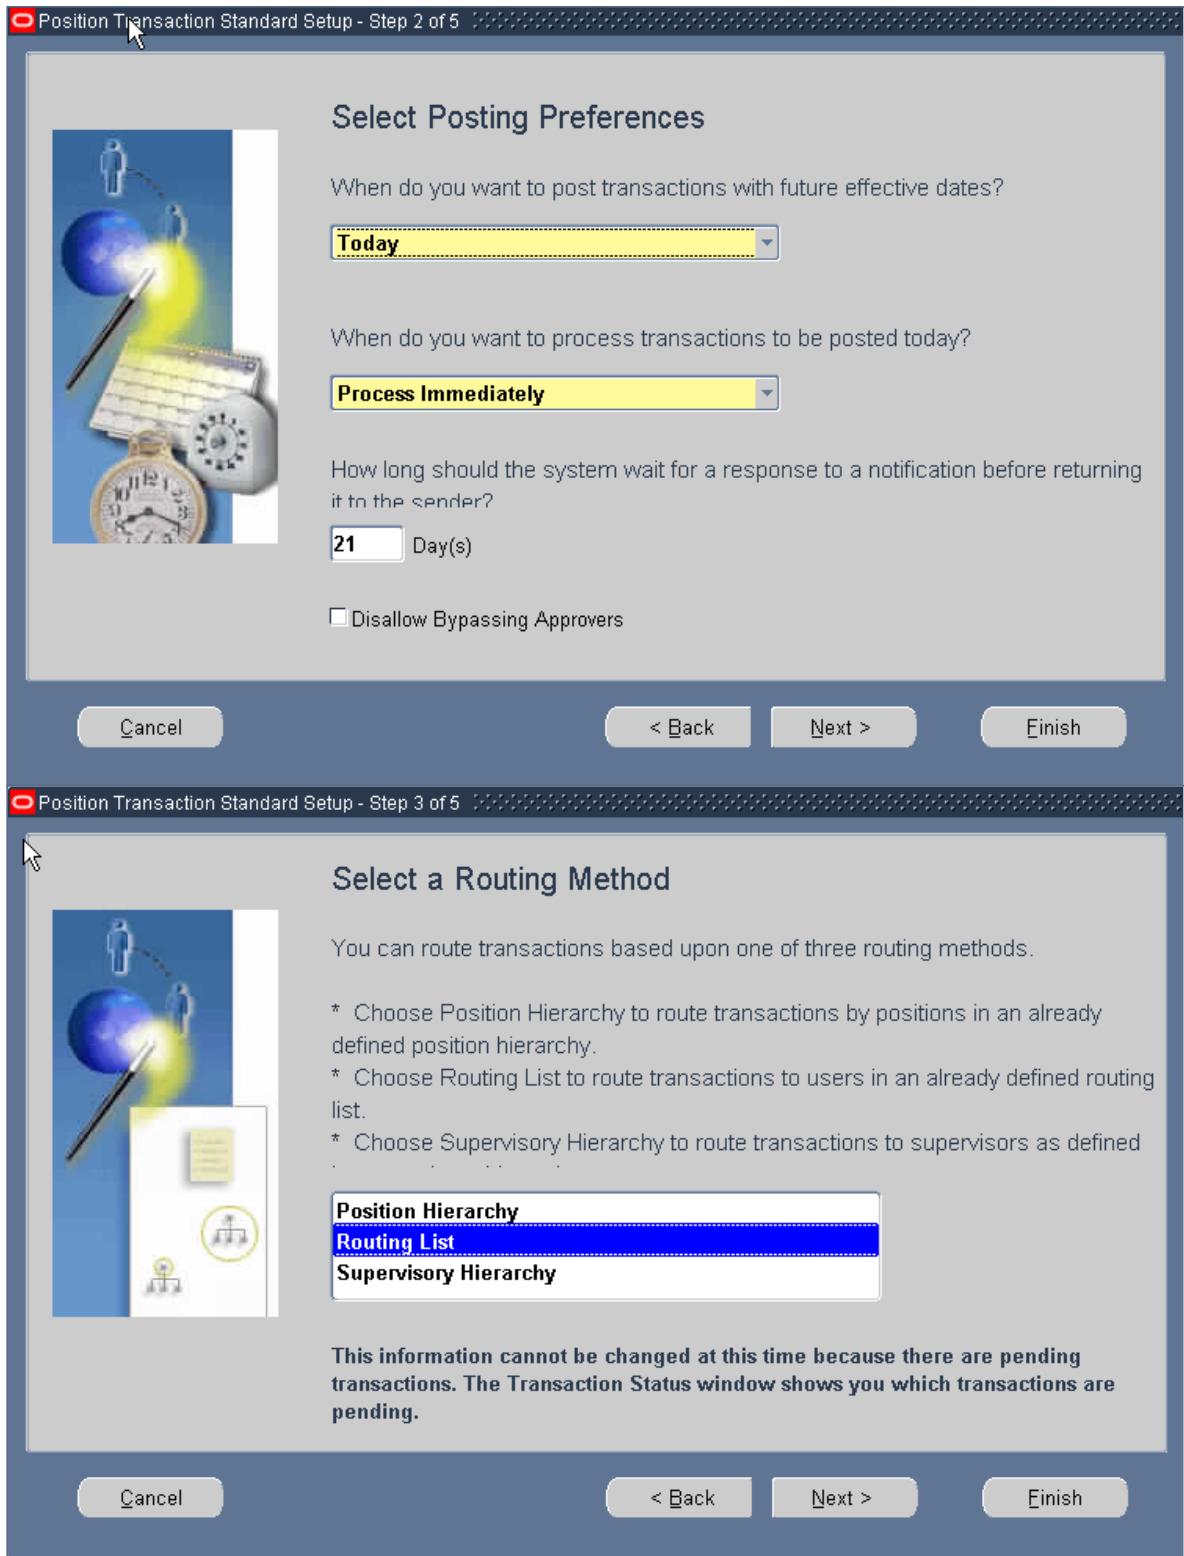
Position Transaction Standard Setup - Step 2 of 5

Select Posting Preferences

When do you want to post transactions with future effective dates?

Today

When do you want to process transactions to be posted today?

Process Immediately

How long should the system wait for a response to a notification before returning it to the sender?

21 Day(s)

Disallow Bypassing Approvers

Cancel

< Back

Next >

Finish

Position Transaction Standard Setup - Step 3 of 5

Select a Routing Method

You can route transactions based upon one of three routing methods.

* Choose Position Hierarchy to route transactions by positions in an already defined position hierarchy.
* Choose Routing List to route transactions to users in an already defined routing list.
* Choose Supervisory Hierarchy to route transactions to supervisors as defined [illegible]

Position Hierarchy
Routing List
Supervisory Hierarchy

This information cannot be changed at this time because there are pending transactions. The Transaction Status window shows you which transactions are pending.

Cancel

< Back

Next >

Finish